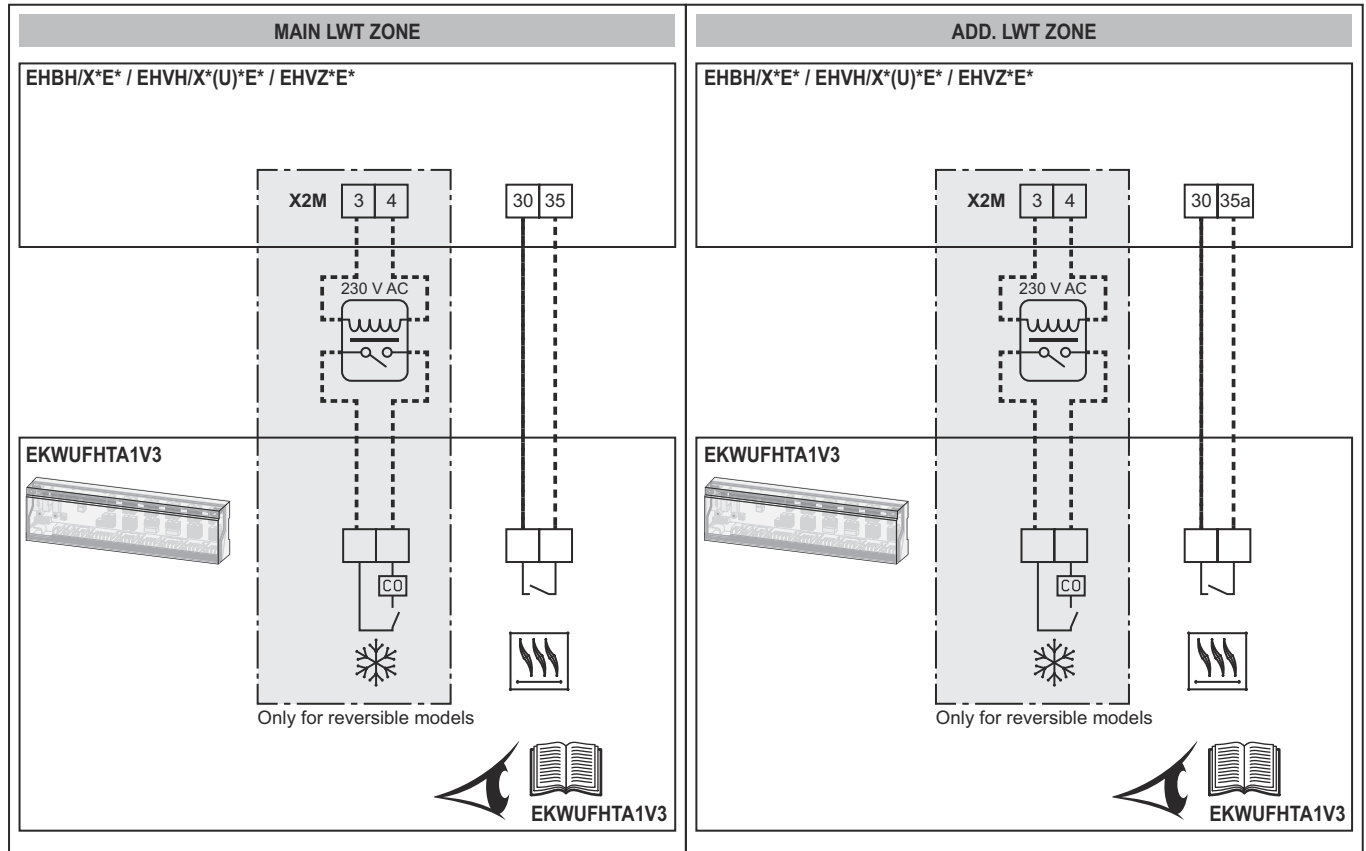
MAIN LWT ZONE

EHBH/X*E* / EHVH/X*(U)*E* / EHVZ*E*

X2M 3 4

30 35

230 V AC

EKWUFHTA1V3

CO

Only for reversible models

EKWUFHTA1V3

ADD. LWT ZONE

EHBH/X*E* / EHVH/X*(U)*E* / EHVZ*E*

X2M 3 4

30 35a

230 V AC

EKWUFHTA1V3

CO

Only for reversible models

EKWUFHTA1V3